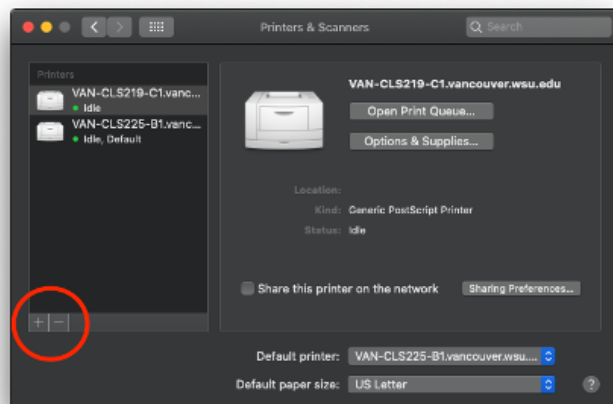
Printers & Scanners

Search

Printers

VAN-CLS219-C1.vanc...
Idle

VAN-CLS225-B1.vanc...
Idle, Default

VAN-CLS219-C1.vancouver.wsu.edu

Open Print Queue...

Options & Supplies...

Location:

Kind: Generic PostScript Printer

Status: Idle

Share this printer on the network

Sharing Preferences...

+ −

Default printer: VAN-CLS225-B1.vancouver.wsu....

Default paper size: US Letter

?